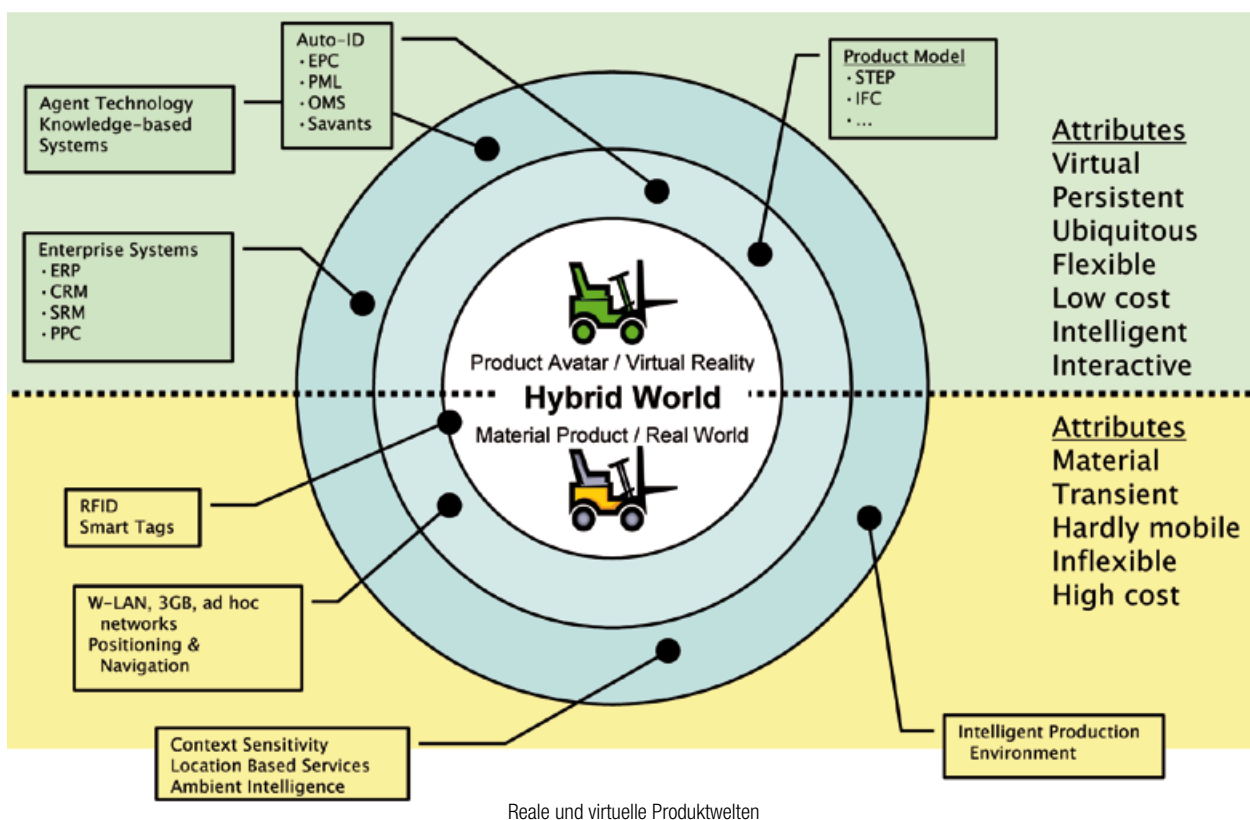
Auto-ID
· EPC
· PML
· OMS
· Savants

Agent Technology
Knowledge-based
Systems

Product Model
· STEP
· IFC
· ...

Attributes
Virtual
Persistent
Ubiquitous
Flexible
Low cost
Intelligent
Interactive

Enterprise Systems
· ERP
· CRM
· SRM
· PPC

Product Avatar / Virtual Reality
Hybrid World
Material Product / Real World

Attributes
Material
Transient
Hardly mobile
Inflexible
High cost

RFID
Smart Tags

W-LAN, 3GB, ad hoc networks
Positioning & Navigation

Context Sensitivity
Location Based Services
Ambient Intelligence

Intelligent Production Environment

Reale und virtuelle Produktwelten